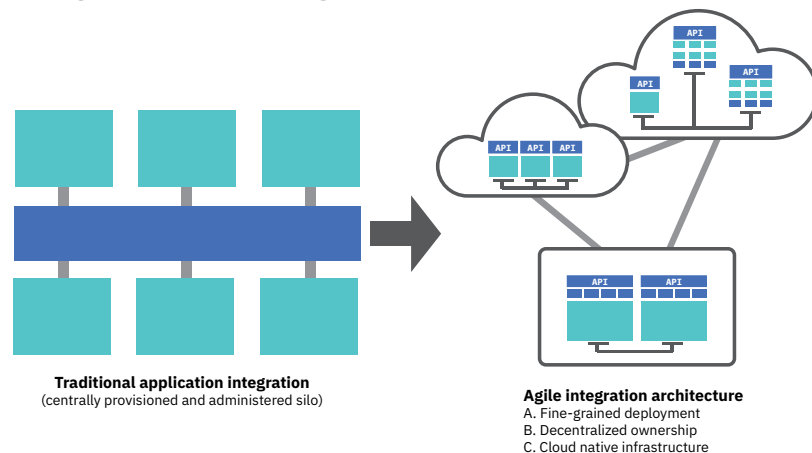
API

API

API

API API API

API API

Traditional application integration
(centrally provisioned and administered silo)

Agile integration architecture
A. Fine-grained deployment
B. Decentralized ownership
C. Cloud native infrastructure